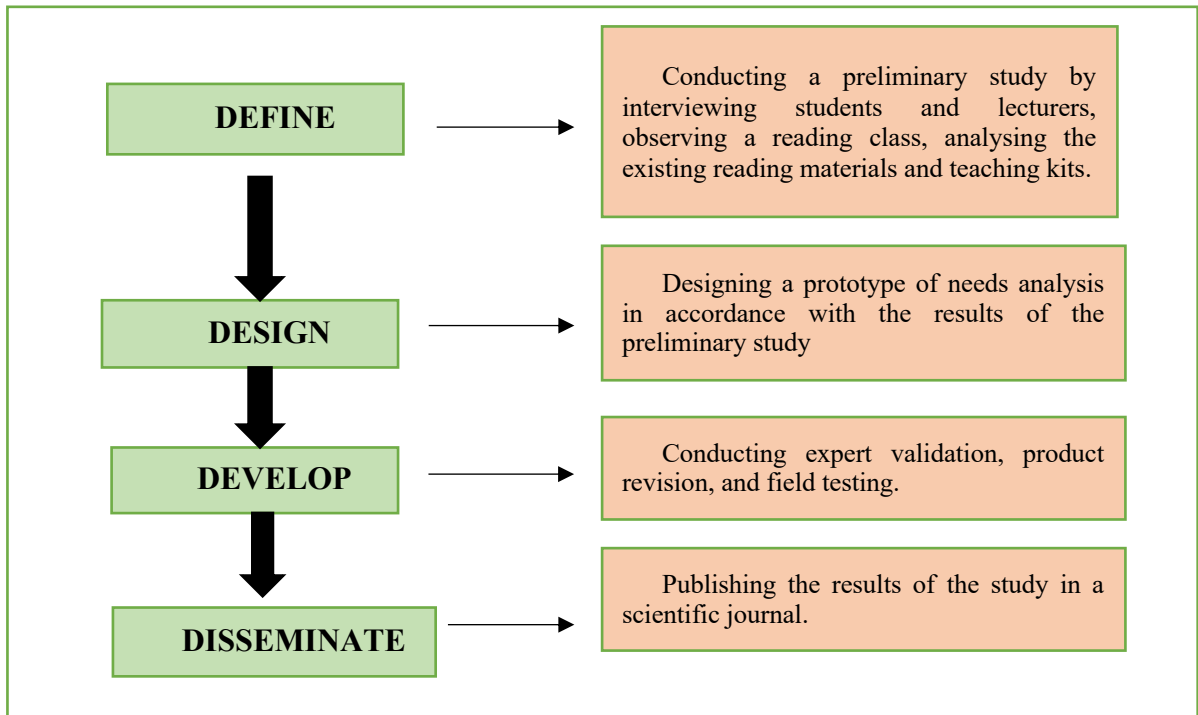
DEFINE

Conducting a preliminary study by interviewing students and lecturers, observing a reading class, analysing the existing reading materials and teaching kits.

DESIGN

Designing a prototype of needs analysis in accordance with the results of the preliminary study

DEVELOP

Conducting expert validation, product revision, and field testing.

DISSEMINATE

Publishing the results of the study in a scientific journal.